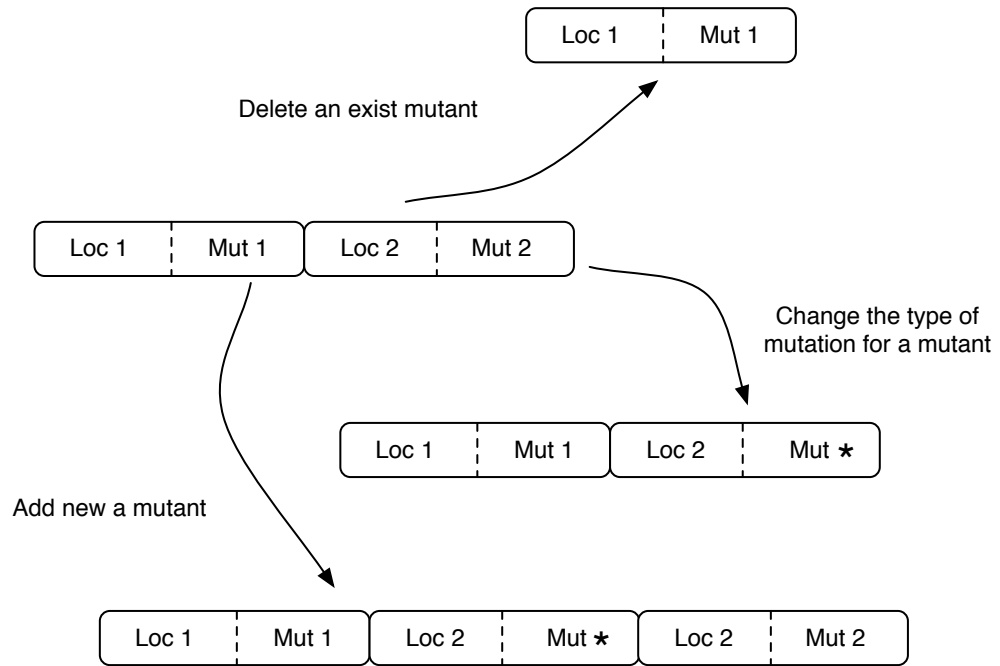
Loc 1 | Mut 1

Delete an exist mutant

Loc 1 | Mut 1 | Loc 2 | Mut 2

Change the type of mutation for a mutant

Loc 1 | Mut 1 | Loc 2 | Mut *

Add new a mutant

Loc 1 | Mut 1 | Loc 2 | Mut * | Loc 2 | Mut 2